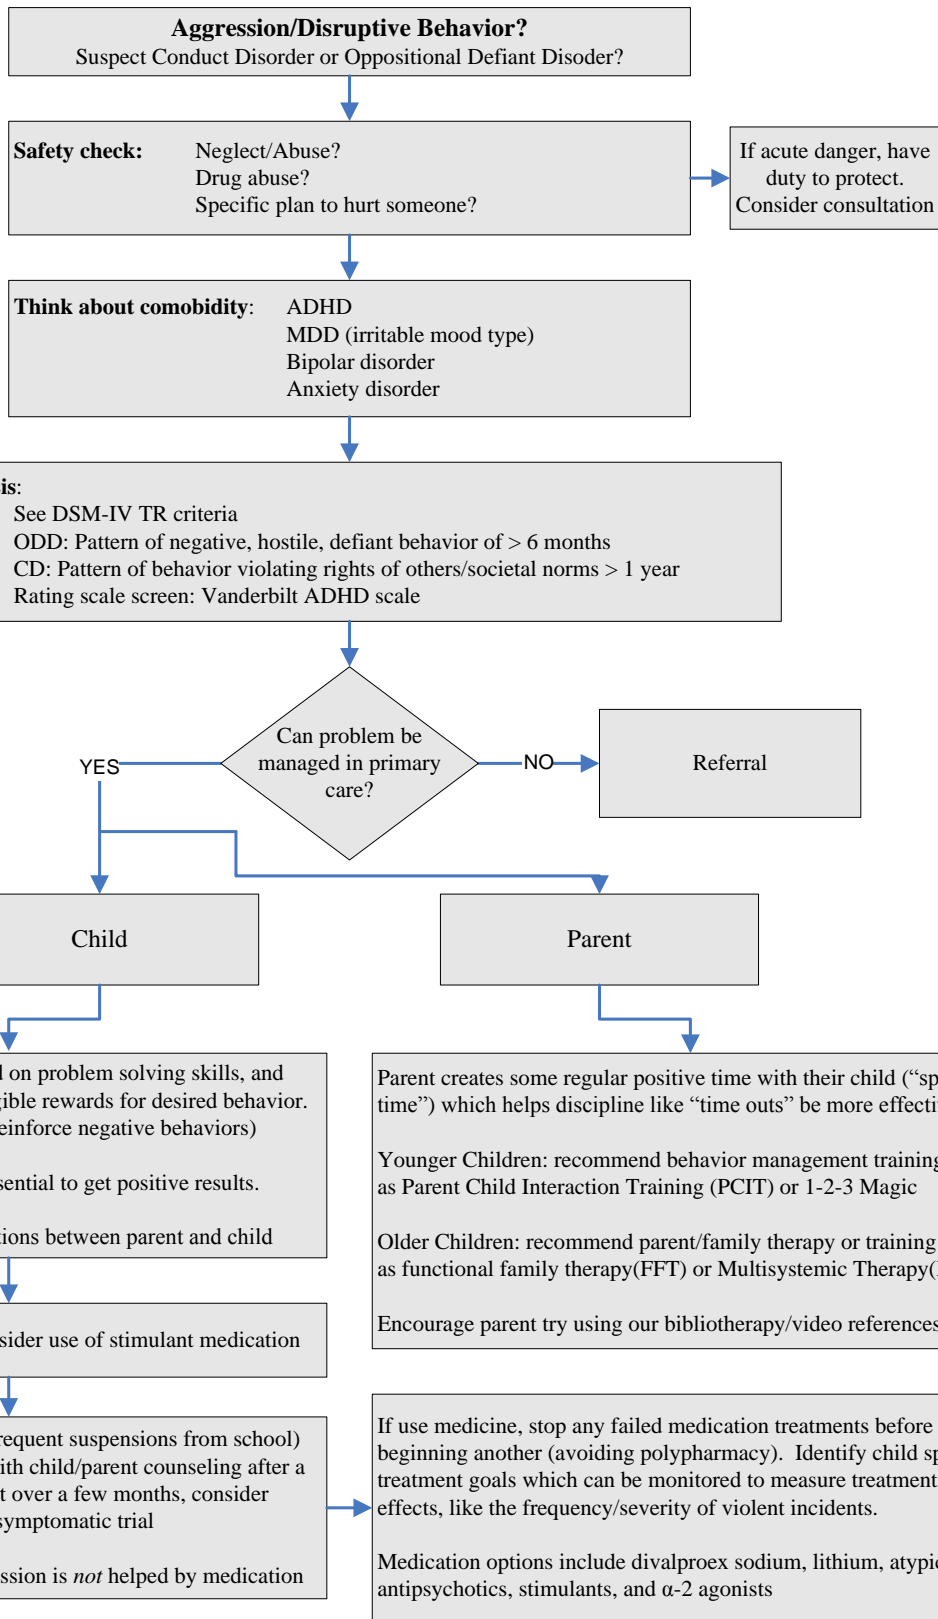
**Aggression/Disruptive Behavior?**
Suspect Conduct Disorder or Oppositional Defiant Disoder?

**Safety check:** Neglect/Abuse?
Drug abuse?
Specific plan to hurt someone?

If acute danger, have duty to protect.
Consider consultation

**Think about comobidity**: ADHD
MDD (irritable mood type)
Bipolar disorder
Anxiety disorder

**is**:
See DSM-IV TR criteria
ODD: Pattern of negative, hostile, defiant behavior of > 6 months
CD: Pattern of behavior violating rights of others/societal norms > 1 year
Rating scale screen: Vanderbilt ADHD scale

Can problem be managed in primary care?

YES

NO

Referral

Child

Parent

d on problem solving skills, and gible rewards for desired behavior. einforce negative behaviors)

sential to get positive results.

tions between parent and child

Parent creates some regular positive time with their child ("sp time") which helps discipline like "time outs" be more effecti

Younger Children: recommend behavior management training as Parent Child Interaction Training (PCIT) or 1-2-3 Magic

Older Children: recommend parent/family therapy or training as functional family therapy(FFT) or Multisystemic Therapy([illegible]

Encourage parent try using our bibliotherapy/video references

sider use of stimulant medication

requent suspensions from school) ith child/parent counseling after a t over a few months, consider symptomatic trial

ssion is *not* helped by medication

If use medicine, stop any failed medication treatments before beginning another (avoiding polypharmacy). Identify child sp treatment goals which can be monitored to measure treatment effects, like the frequency/severity of violent incidents.

Medication options include divalproex sodium, lithium, atypi antipsychotics, stimulants, and $\alpha$-2 agonists